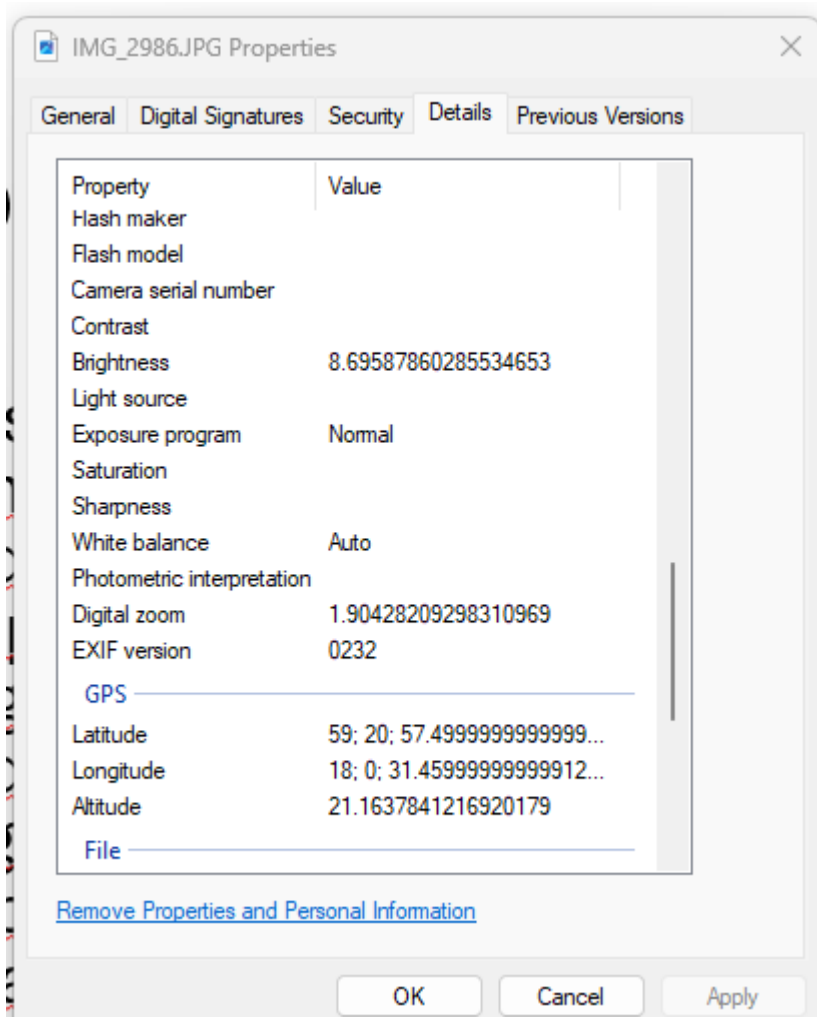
IMG_2986.JPG Properties

General | Digital Signatures | Security | Details | Previous Versions

| Property | Value |
|---|---|
| Flash maker | |
| Flash model | |
| Camera serial number | |
| Contrast | |
| Brightness | 8.69587860285534653 |
| Light source | |
| Exposure program | Normal |
| Saturation | |
| Sharpness | |
| White balance | Auto |
| Photometric interpretation | |
| Digital zoom | 1.90428209298310969 |
| EXIF version | 0232 |

GPS

| | |
|---|---|
| Latitude | 59; 20; 57.4999999999999... |
| Longitude | 18; 0; 31.4599999999912... |
| Altitude | 21.1637841216920179 |

File

Remove Properties and Personal Information

OK Cancel Apply